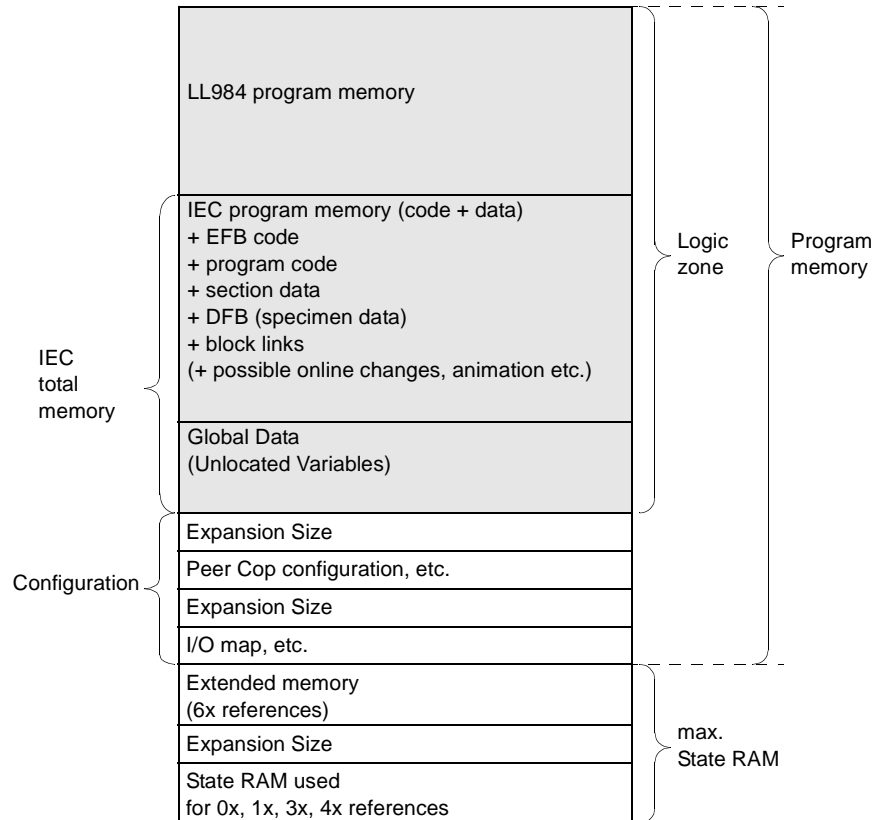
LL984 program memory

IEC program memory (code + data)
+ EFB code
+ program code
+ section data
+ DFB (specimen data)
+ block links
(+ possible online changes, animation etc.)

Global Data
(Unlocated Variables)

Expansion Size

Peer Cop configuration, etc.

Expansion Size

I/O map, etc.

Extended memory
(6x references)

Expansion Size

State RAM used
for 0x, 1x, 3x, 4x references

IEC
total
memory

Configuration

Logic
zone

Program
memory

max.
State RAM